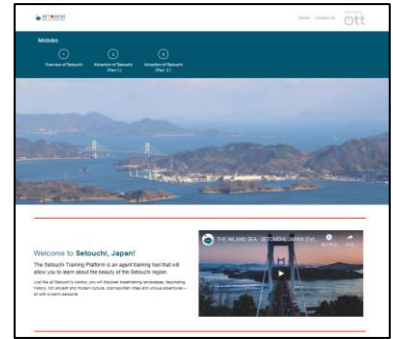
SETOUCHI

Home Contact us ott

Modules

1 Overview of Setouchi

2 Attraction of Setouchi (Part 1)

3 Attraction of Setouchi (Part 2)

Welcome to Setouchi, Japan!

The Setouchi Training Platform is an agent training tool that will allow you to learn about the beauty of the Setouchi region.

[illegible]

THE INLAND SEA - SETOUCHI, JAPAN (Ext...